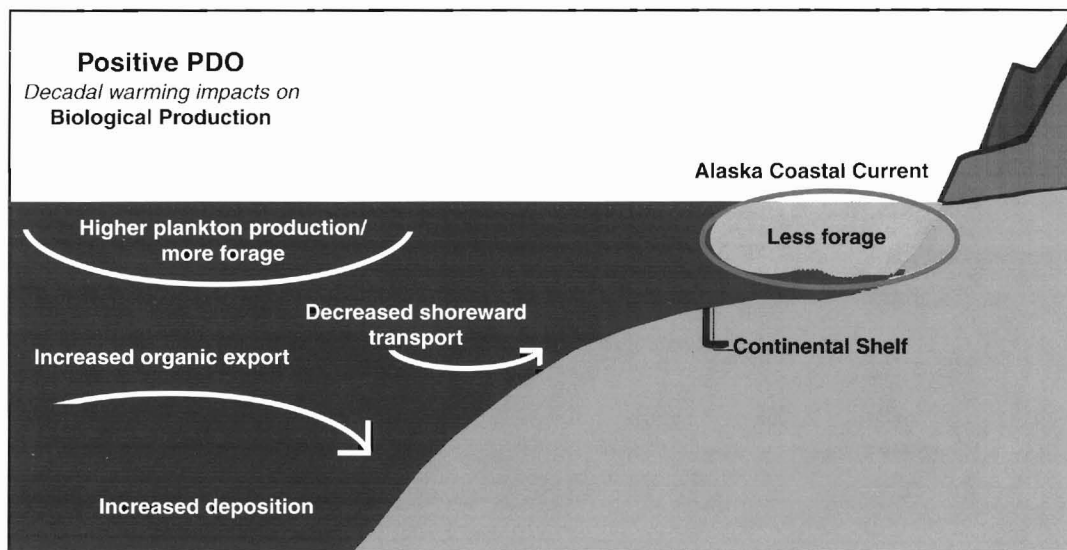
Positive PDO
Decadal warming impacts on
Biological Production

Alaska Coastal Current

Higher plankton production/ more forage

Less forage

Decreased shoreward transport

Continental Shelf

Increased organic export

Increased deposition